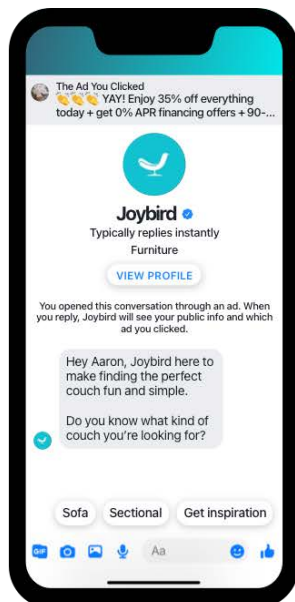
The Ad You Clicked
👏👏👏 YAY! Enjoy 35% off everything today + get 0% APR financing offers + 90-...

Joybird
Typically replies instantly
Furniture
VIEW PROFILE

You opened this conversation through an ad. When you reply, Joybird will see your public info and which ad you clicked.

Hey Aaron, Joybird here to make finding the perfect couch fun and simple.

Do you know what kind of couch you're looking for?

Sofa
Sectional
Get inspiration

GIF
Aa